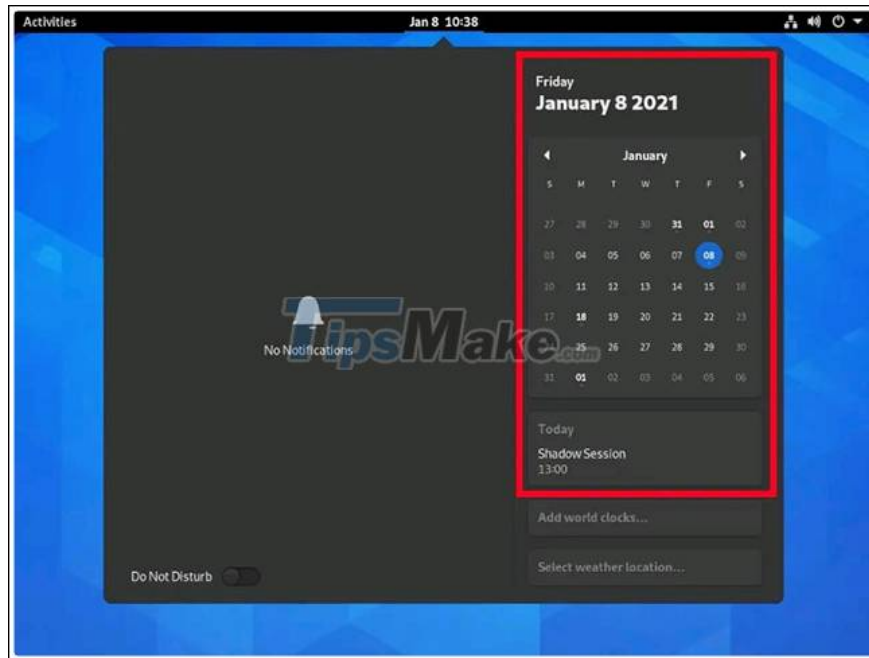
Activities

Jan 8 10:38

No Notifications

TipsMake.com

Do Not Disturb

Friday

January 8 2021

January

| S | M | T | W | T | F | S |
|---|---|---|---|---|---|---|
| 27 | 28 | 29 | 30 | 31 | 01 | 02 |
| 03 | 04 | 05 | 06 | 07 | 08 | 09 |
| 10 | 11 | 12 | 13 | 14 | 15 | 16 |
| 17 | 18 | 19 | 20 | 21 | 22 | 23 |
| 24 | 25 | 26 | 27 | 28 | 29 | 30 |
| 31 | 01 | 02 | 03 | 04 | 05 | 06 |

Today

Shadow Session
13:00

Add world clocks...

Select weather location...